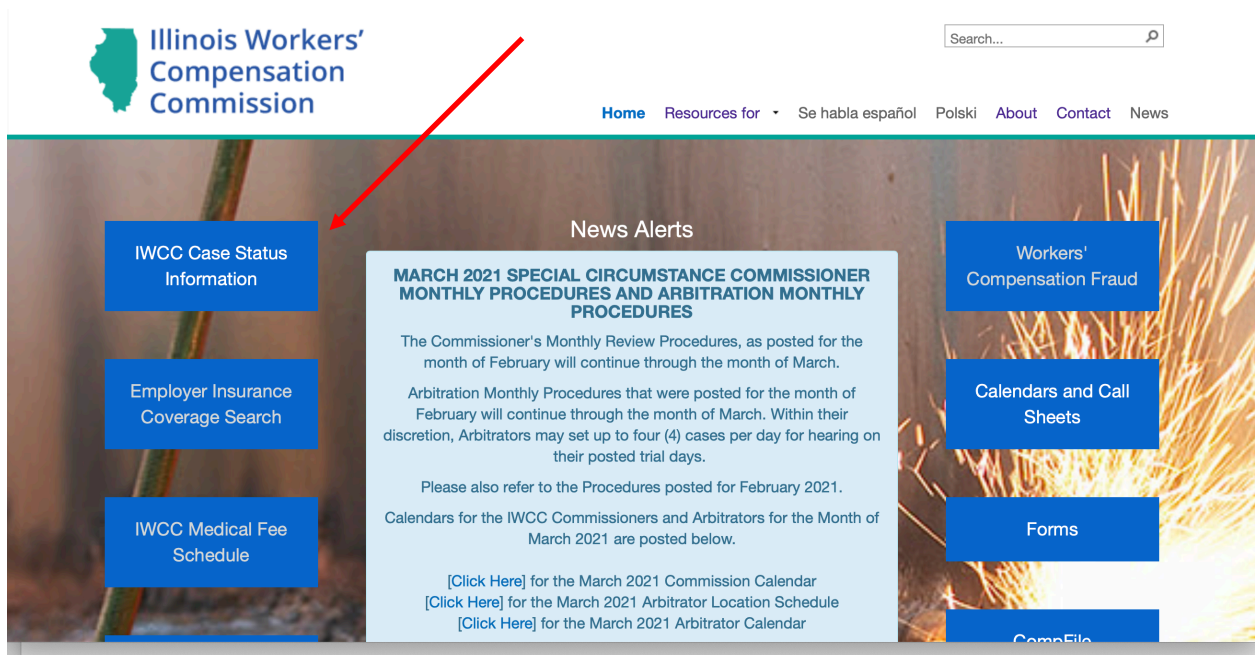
Illinois Workers' Compensation Commission

Search...

Home Resources for Se habla español Polski About Contact News

IWCC Case Status Information

Employer Insurance Coverage Search

IWCC Medical Fee Schedule

News Alerts

MARCH 2021 SPECIAL CIRCUMSTANCE COMMISSIONER MONTHLY PROCEDURES AND ARBITRATION MONTHLY PROCEDURES

The Commissioner's Monthly Review Procedures, as posted for the month of February will continue through the month of March.

Arbitration Monthly Procedures that were posted for the month of February will continue through the month of March. Within their discretion, Arbitrators may set up to four (4) cases per day for hearing on their posted trial days.

Please also refer to the Procedures posted for February 2021.

Calendars for the IWCC Commissioners and Arbitrators for the Month of March 2021 are posted below.

[Click Here] for the March 2021 Commission Calendar
[Click Here] for the March 2021 Arbitrator Location Schedule
[Click Here] for the March 2021 Arbitrator Calendar

Workers' Compensation Fraud

Calendars and Call Sheets

Forms

CompFile